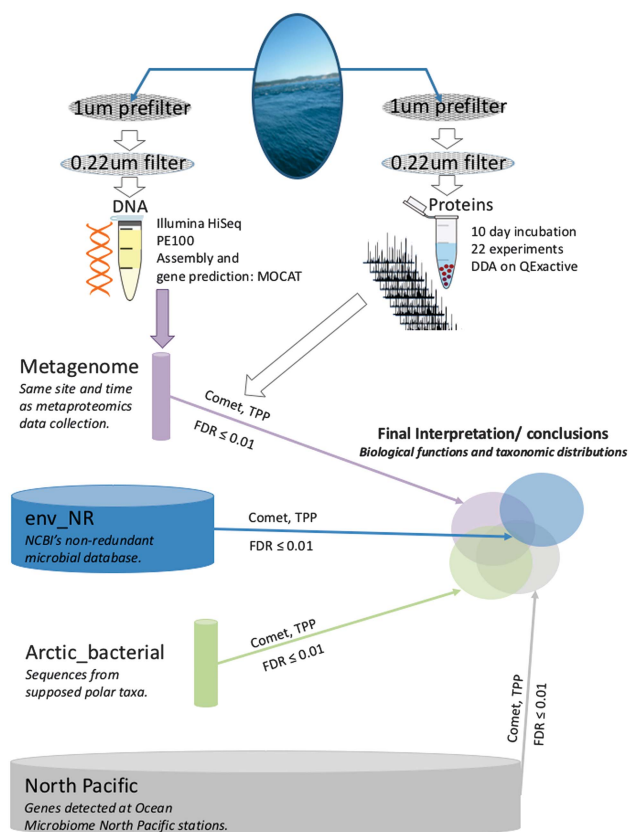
1um prefilter

0.22um filter

DNA

Illumina HiSeq
PE100
Assembly and gene prediction: MOCAT

1um prefilter

0.22um filter

Proteins

10 day incubation
22 experiments
DDA on QExactive

Metagenome
*Same site and time as metaproteomics data collection.*

Comet, TPP
FDR ≤ 0.01

Final Interpretation/ conclusions
*Biological functions and taxonomic distributions*

env_NR
*NCBI's non-redundant microbial database.*

Comet, TPP
FDR ≤ 0.01

Arctic_bacterial
*Sequences from supposed polar taxa.*

Comet, TPP
FDR ≤ 0.01

Comet, TPP
FDR ≤ 0.01

North Pacific
*Genes detected at Ocean Microbiome North Pacific stations.*